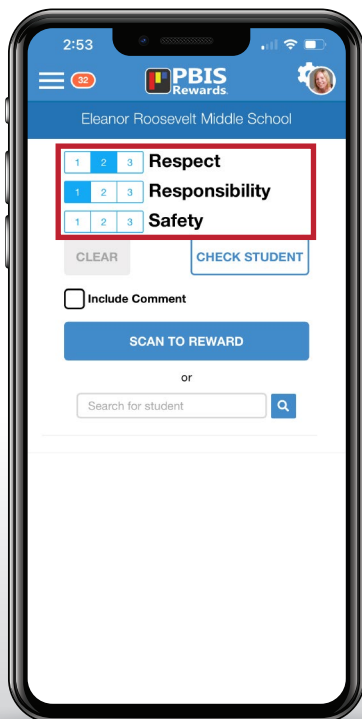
2:53

32

PBIS Rewards

Eleanor Roosevelt Middle School

| 1 | 2 | 3 | Respect |
|---|---|---|---|
| 1 | 2 | 3 | Responsibility |
| 1 | 2 | 3 | Safety |

CLEAR

CHECK STUDENT

Include Comment

SCAN TO REWARD

or

Search for student